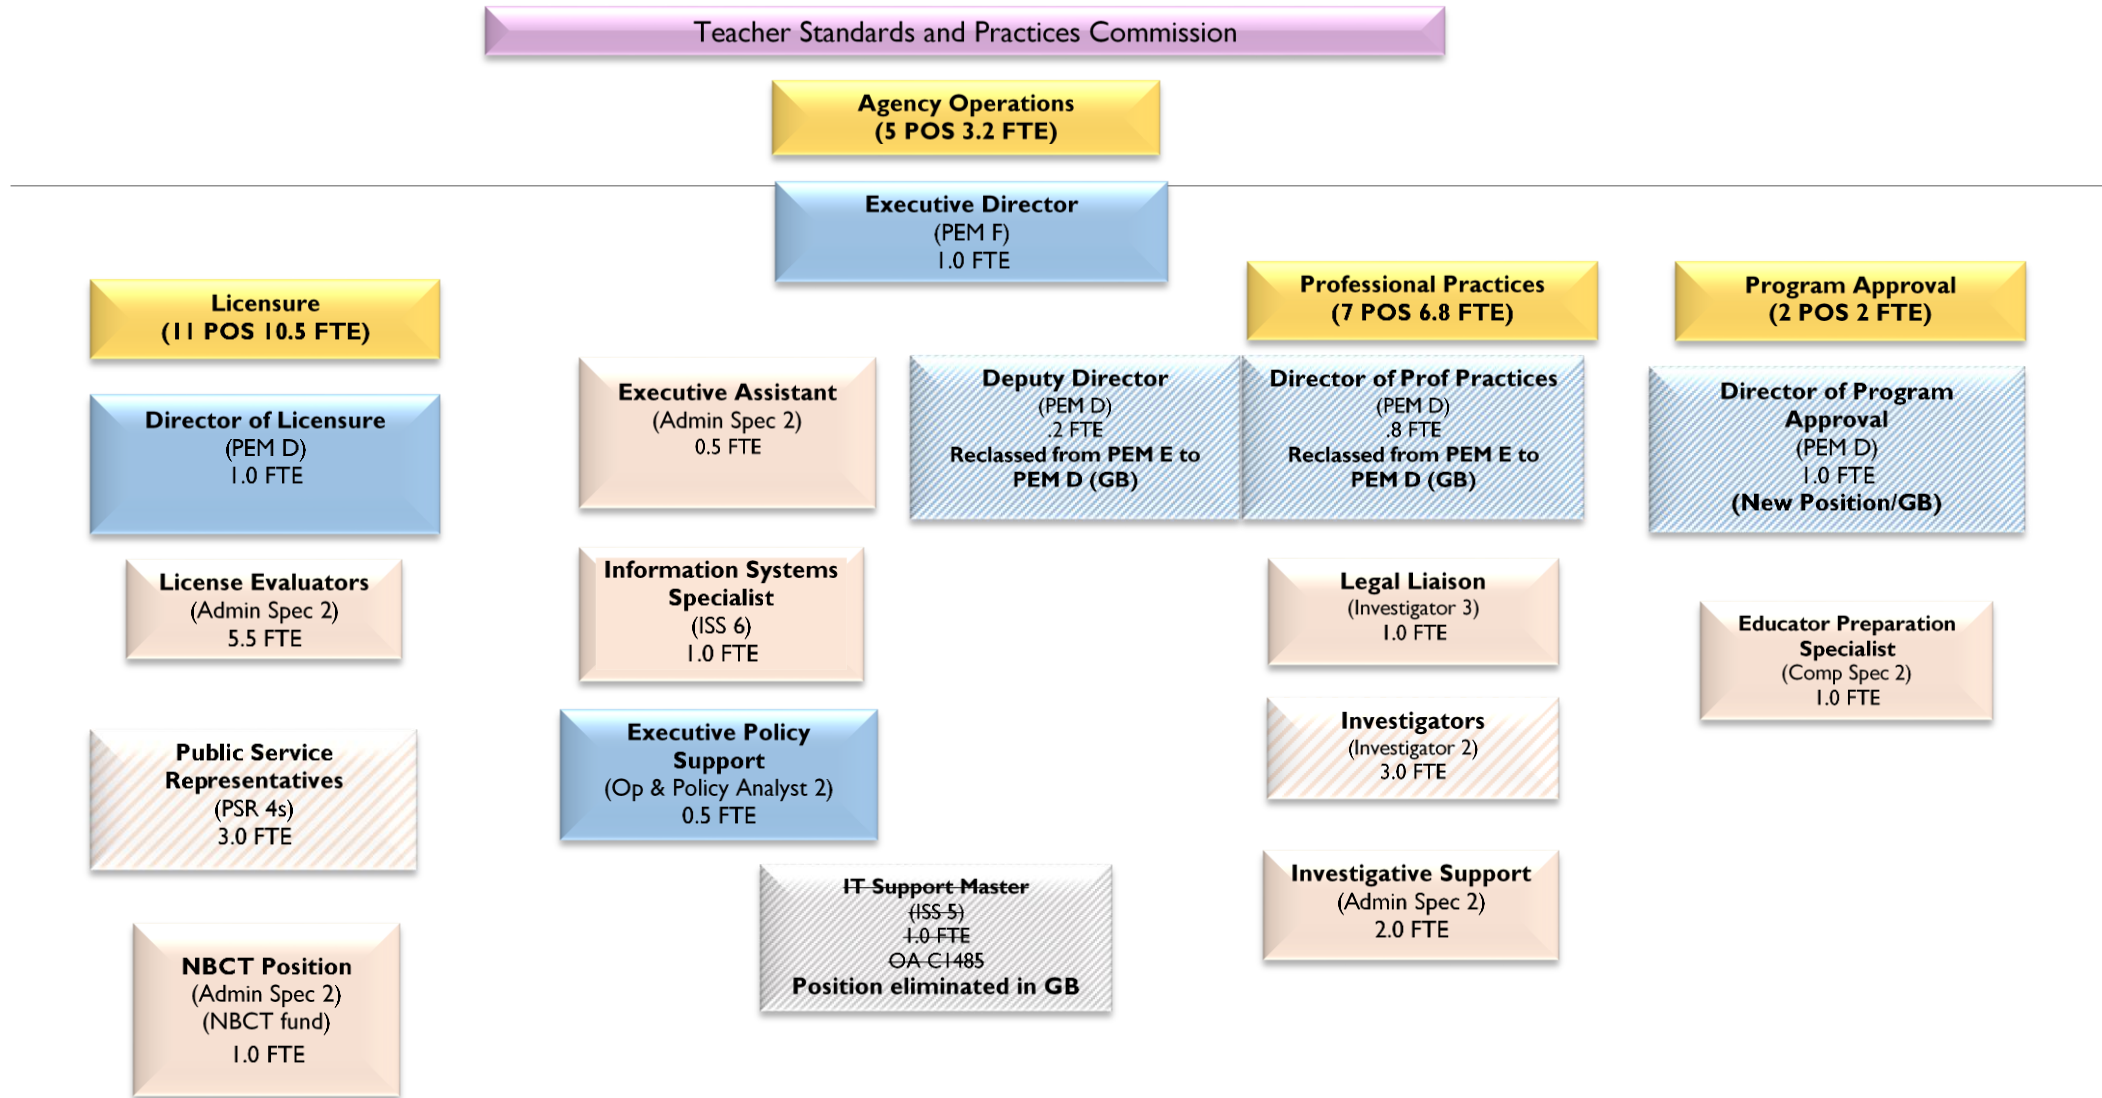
Teacher Standards and Practices Commission

Agency Operations
(5 POS 3.2 FTE)

Executive Director
(PEM F)
1.0 FTE

Licensure
(11 POS 10.5 FTE)

Director of Licensure
(PEM D)
1.0 FTE

License Evaluators
(Admin Spec 2)
5.5 FTE

Public Service Representatives
(PSR 4s)
3.0 FTE

NBCT Position
(Admin Spec 2)
(NBCT fund)
1.0 FTE

Executive Assistant
(Admin Spec 2)
0.5 FTE

Information Systems Specialist
(ISS 6)
1.0 FTE

Executive Policy Support
(Op & Policy Analyst 2)
0.5 FTE

IT Support Master
(ISS 5)
1.0 FTE
OA C1485
Position eliminated in GB

Deputy Director
(PEM D)
.2 FTE
Reclassed from PEM E to PEM D (GB)

Professional Practices
(7 POS 6.8 FTE)

Director of Prof Practices
(PEM D)
.8 FTE
Reclassed from PEM E to PEM D (GB)

Legal Liaison
(Investigator 3)
1.0 FTE

Investigators
(Investigator 2)
3.0 FTE

Investigative Support
(Admin Spec 2)
2.0 FTE

Program Approval
(2 POS 2 FTE)

Director of Program Approval
(PEM D)
1.0 FTE
(New Position/GB)

Educator Preparation Specialist
(Comp Spec 2)
1.0 FTE